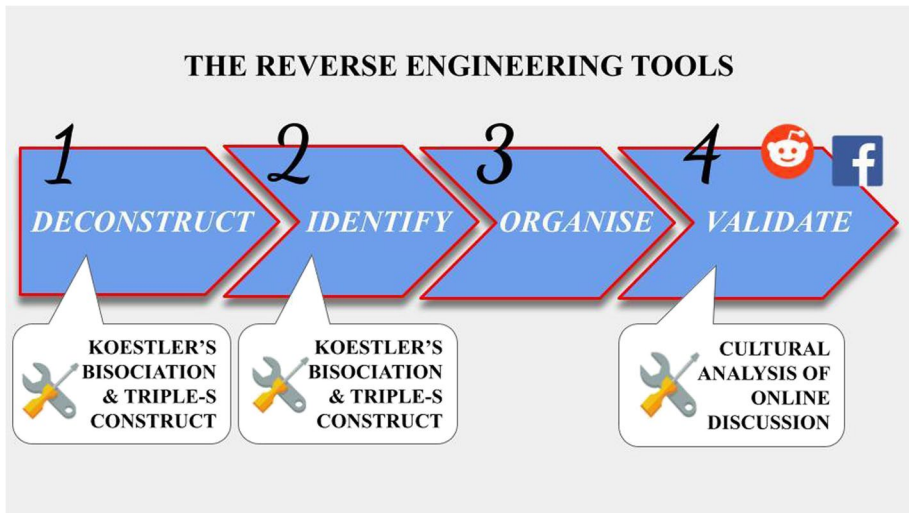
THE REVERSE ENGINEERING TOOLS

1
DECONSTRUCT

2
IDENTIFY

3
ORGANISE

4
VALIDATE

KOESTLER'S BISOCIATION & TRIPLE-S CONSTRUCT

KOESTLER'S BISOCIATION & TRIPLE-S CONSTRUCT

CULTURAL ANALYSIS OF ONLINE DISCUSSION